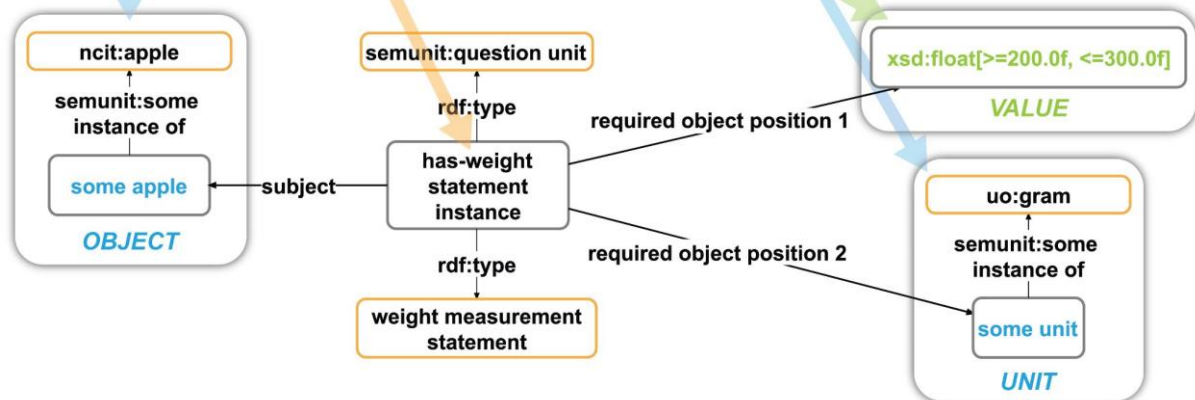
ncit:apple

semunit:some instance of

some apple

OBJECT

semunit:question unit

rdf:type

has-weight statement instance

subject

rdf:type

weight measurement statement

required object position 1

xsd:float[>=200.0f, <=300.0f]

VALUE

required object position 2

uo:gram

semunit:some instance of

some unit

UNIT